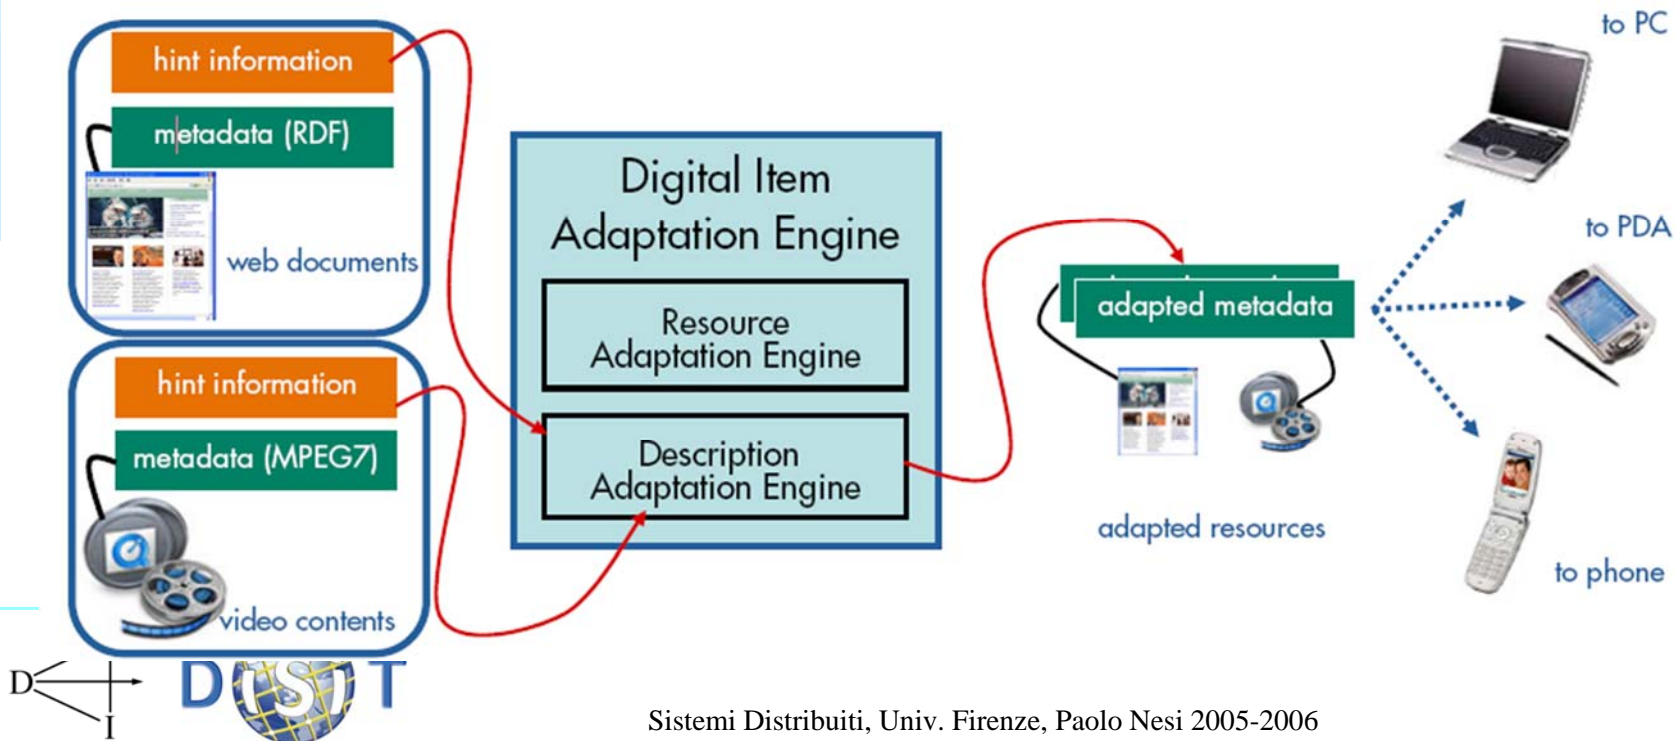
hint information

metadata (RDF)

web documents

hint information

metadata (MPEG7)

video contents

Digital Item Adaptation Engine

Resource Adaptation Engine

Description Adaptation Engine

adapted metadata

adapted resources

to PC

to PDA

to phone

D I

DISIT

Sistemi Distribuiti, Univ. Firenze, Paolo Nesi 2005-2006